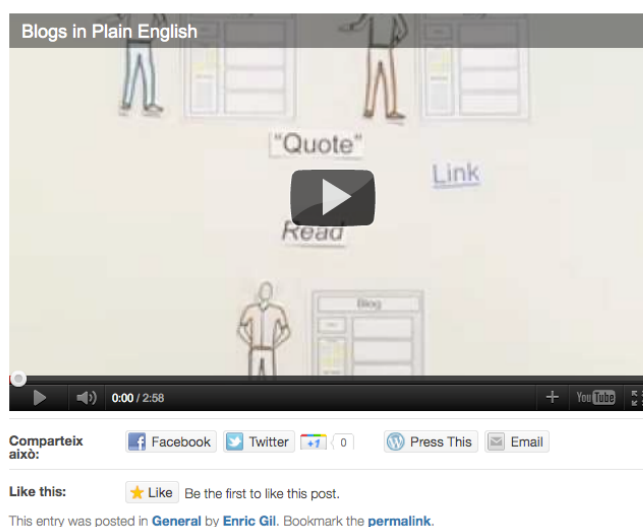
Blogs in Plain English

"Quote"

Link

Read

Blog

0:00 / 2:58

YouTube

Comparteix això:

Facebook

Twitter

+1

0

Press This

Email

Like this:

Like

Be the first to like this post.

This entry was posted in General by Enric Gil. Bookmark the permalink.